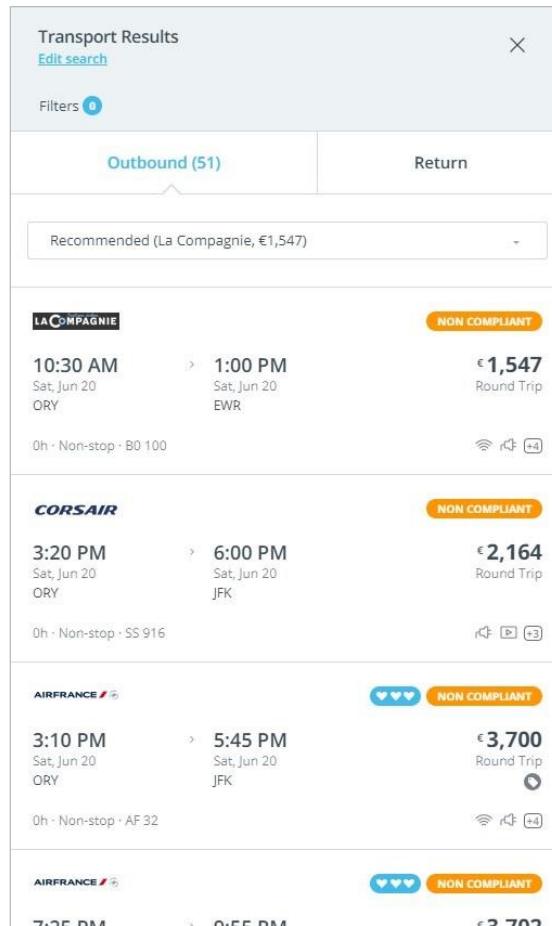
Transport Results
Edit search

Filters 0

Outbound (51)

Return

Recommended (La Compagnie, €1,547)

LA COMPAGNIE

NON COMPLIANT

10:30 AM
Sat, Jun 20
ORY

1:00 PM
Sat, Jun 20
EWR

€1,547
Round Trip

0h · Non-stop · B0 100

+4

CORSAIR

NON COMPLIANT

3:20 PM
Sat, Jun 20
ORY

6:00 PM
Sat, Jun 20
JFK

€2,164
Round Trip

0h · Non-stop · SS 916

+3

AIRFRANCE

NON COMPLIANT

3:10 PM
Sat, Jun 20
ORY

5:45 PM
Sat, Jun 20
JFK

€3,700
Round Trip

0h · Non-stop · AF 32

+4

AIRFRANCE

NON COMPLIANT

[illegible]

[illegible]

€3,70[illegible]